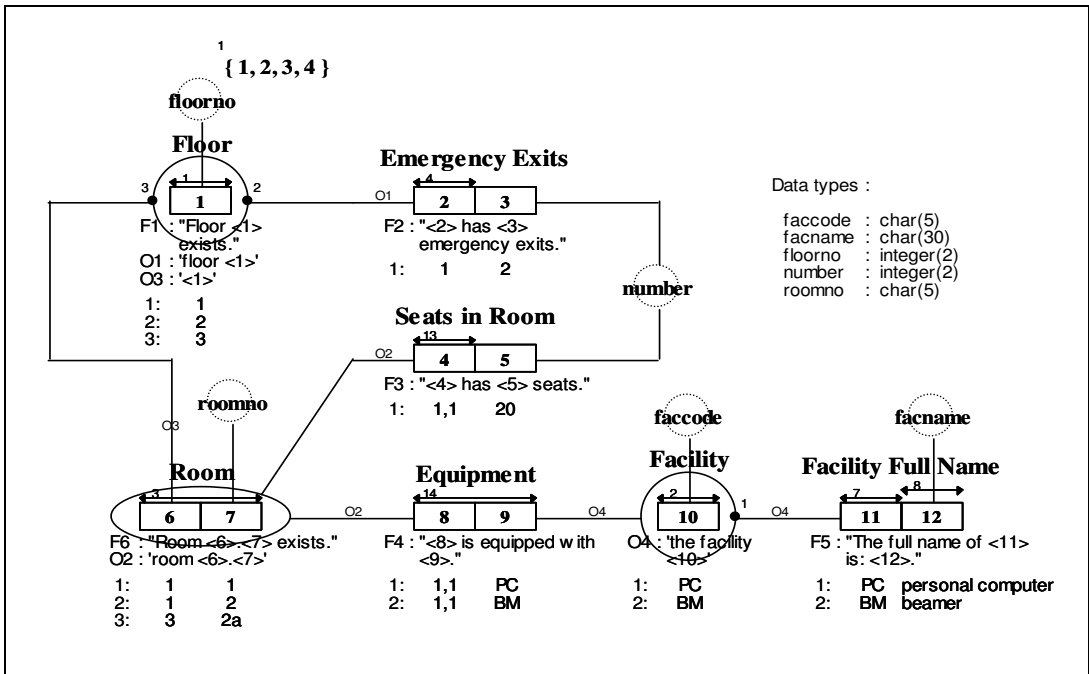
1
{ 1, 2, 3, 4 }

floorno

Floor

1

3 1 2

F1 : "Floor <1> exists."
O1 : 'floor <1>'
O3 : '<1>'

1: 1
2: 2
3: 3

Emergency Exits

O1

4

2 3

F2 : "<2> has <3> emergency exits."

1: 1 2

number

Seats in Room

O2

13

4 5

F3 : "<4> has <5> seats."

1: 1,1 20

Data types :

faccode : char(5)
facname : char(30)
floorno : integer(2)
number : integer(2)
roomno : char(5)

roomno

O3

Room

3

6 7

F6 : "Room <6>.<7> exists."
O2 : 'room <6>.<7>'

1: 1 1
2: 1 2
3: 3 2a

O2

Equipment

14

8 9

F4 : "<8> is equipped with <9>."

1: 1,1 PC
2: 1,1 BM

O4

faccode

Facility

2

10

1

O4 : 'the facility <10>'

1: PC
2: BM

O4

facname

Facility Full Name

7 8

11 12

F5 : "The full name of <11> is: <12>."

1: PC personal computer
2: BM beamer